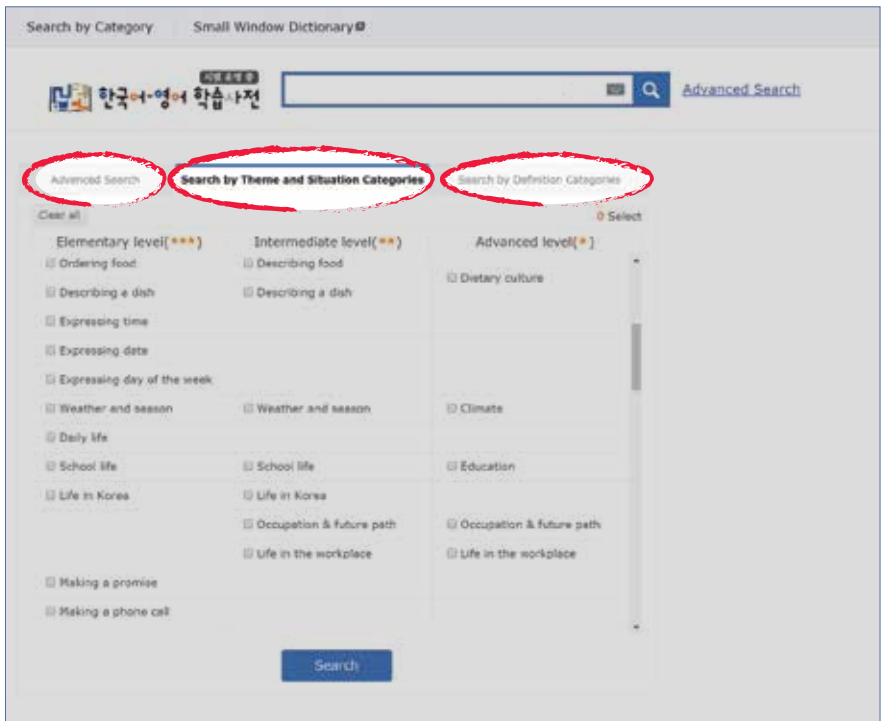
Search by Category Small Window Dictionary

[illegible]
한국어-영어 학습사전

Advanced Search

Advanced Search
Search by Theme and Situation Categories
Search by Definition Categories

Clear all
0 Select

| Elementary level(***) | Intermediate level(**) | Advanced level(*) |
|---|---|---|
| Ordering food | Describing food | Dietary culture |
| Describing a dish | Describing a dish | |
| Expressing time | | |
| Expressing date | | |
| Expressing day of the week | | |
| Weather and season | Weather and season | Climate |
| Daily life | | |
| School life | School life | Education |
| Life in Korea | Life in Korea | |
| | Occupation & future path | Occupation & future path |
| | Life in the workplace | Life in the workplace |
| Making a promise | | |
| Making a phone call | | |

Search